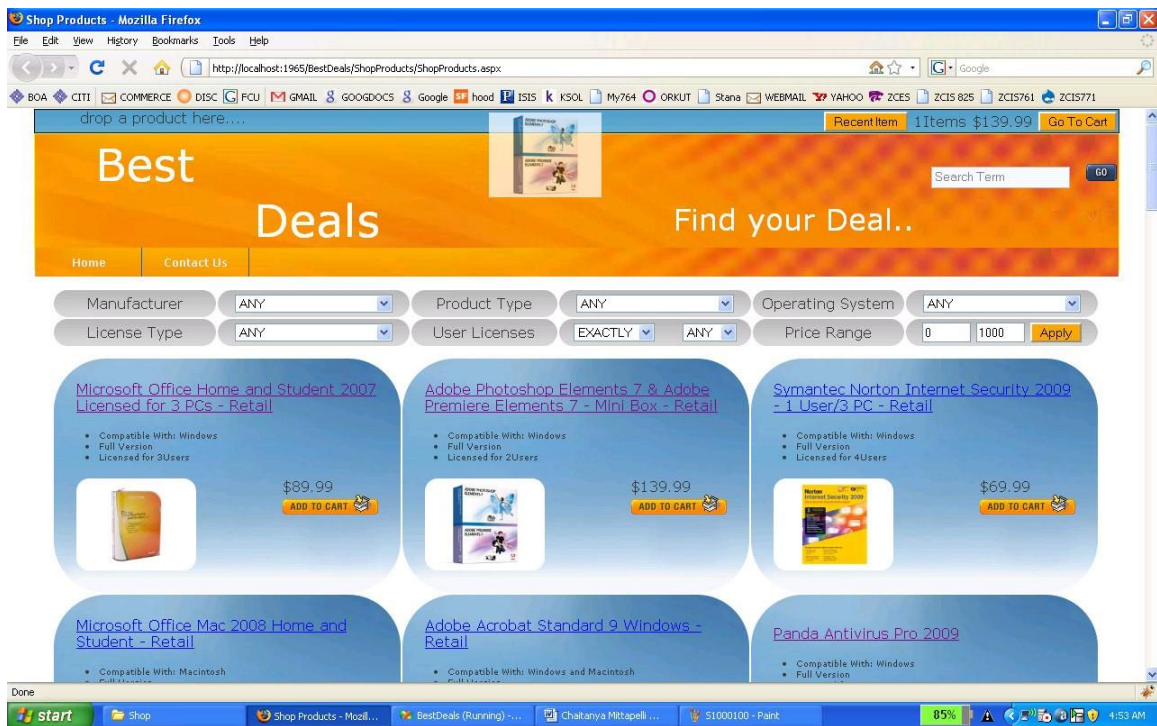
Shop Products - Mozilla Firefox

File Edit View History Bookmarks Tools Help

http://localhost:1965/BestDeals/ShopProducts/ShopProducts.aspx

Google

BOA CITI COMMERCE DISC FCU GMAIL GOOGDOCS Google hood ISIS KSOL My764 ORKUT Stana WEBMAIL YAHOO ZCES ZCIS 825 ZCIS761 ZCIS771

drop a product here....

Recent Item 1Items $139.99 Go To Cart

Best

Deals

Find your Deal..

Search Term GO

Home Contact Us

| Manufacturer | ANY | Product Type | ANY | Operating System | ANY |
|---|---|---|---|---|---|
| License Type | ANY | User Licenses | EXACTLY ANY | Price Range | 0 1000 Apply |

Microsoft Office Home and Student 2007 Licensed for 3 PCs - Retail

- Compatible With: Windows
- Full Version
- Licensed for 3Users

$89.99
ADD TO CART

Adobe Photoshop Elements 7 & Adobe Premiere Elements 7 - Mini Box - Retail

- Compatible With: Windows
- Full Version
- Licensed for 2Users

$139.99
ADD TO CART

Symantec Norton Internet Security 2009 - 1 User/3 PC - Retail

- Compatible With: Windows
- Full Version
- Licensed for 4Users

$69.99
ADD TO CART

Microsoft Office Mac 2008 Home and Student - Retail

- Compatible With: Macintosh
- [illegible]

Adobe Acrobat Standard 9 Windows - Retail

- Compatible With: Windows and Macintosh
- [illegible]

Panda Antivirus Pro 2009

- Compatible With: Windows
- Full Version

Done

start Shop Shop Products - Mozil... BestDeals (Running) -... Chaitanya Mittapelli ... S1000100 - Paint 85% 4:53 AM